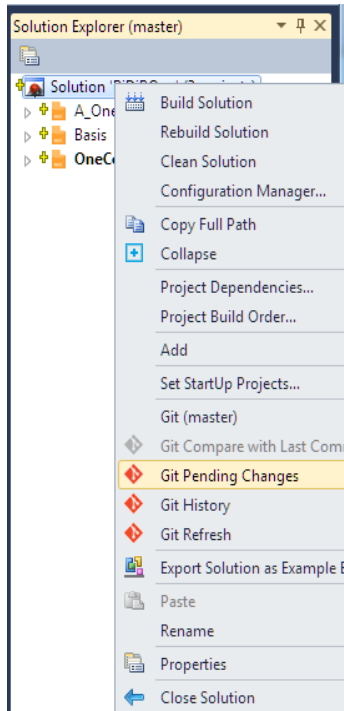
Solution Explorer (master)

Solution '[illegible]
A_One
Basis
OneC

Build Solution
Rebuild Solution
Clean Solution
Configuration Manager...
Copy Full Path
Collapse
Project Dependencies...
Project Build Order...
Add
Set StartUp Projects...
Git (master)
Git Compare with Last Comm
Git Pending Changes
Git History
Git Refresh
Export Solution as Example E
Paste
Rename
Properties
Close Solution